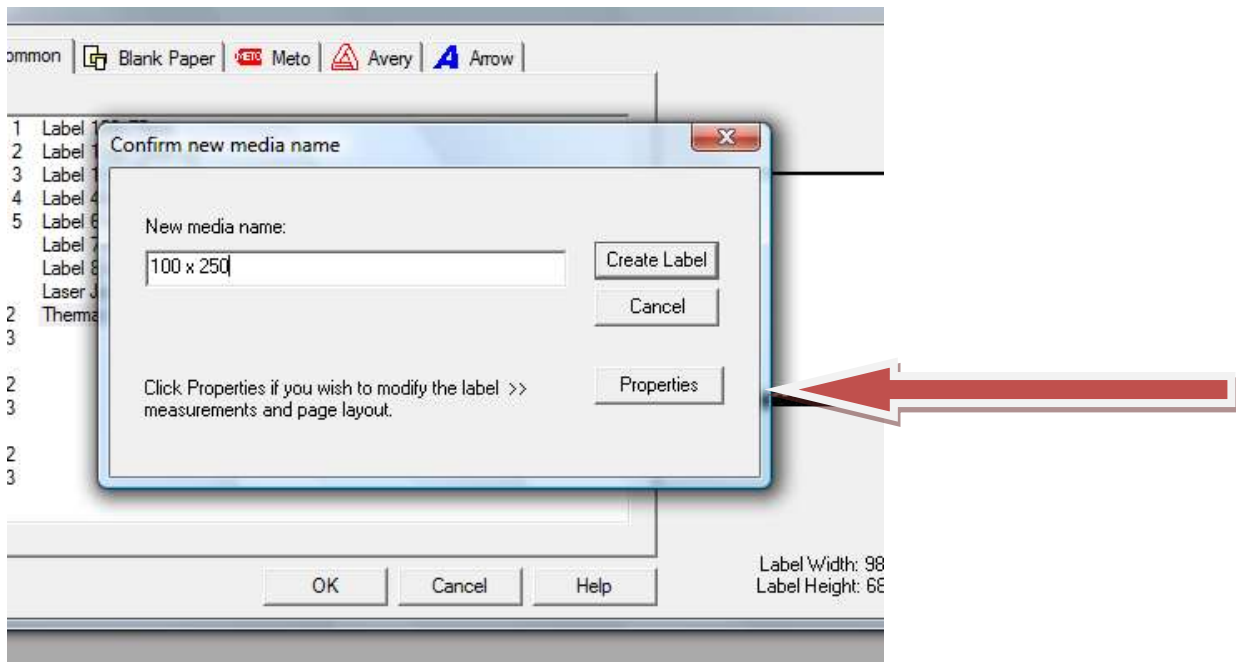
ommon | Blank Paper | METO Meto | Avery | Arrow

1 Label 1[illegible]
2 Label 1
3 Label 1
4 Label 4
5 Label 6
Label 7
Label 8
Laser J
2 Therma
3

2
3

2
3

Confirm new media name

New media name:

100 x 250

Create Label

Cancel

Click Properties if you wish to modify the label >> measurements and page layout.

Properties

OK

Cancel

Help

Label Width: 98
Label Height: 68